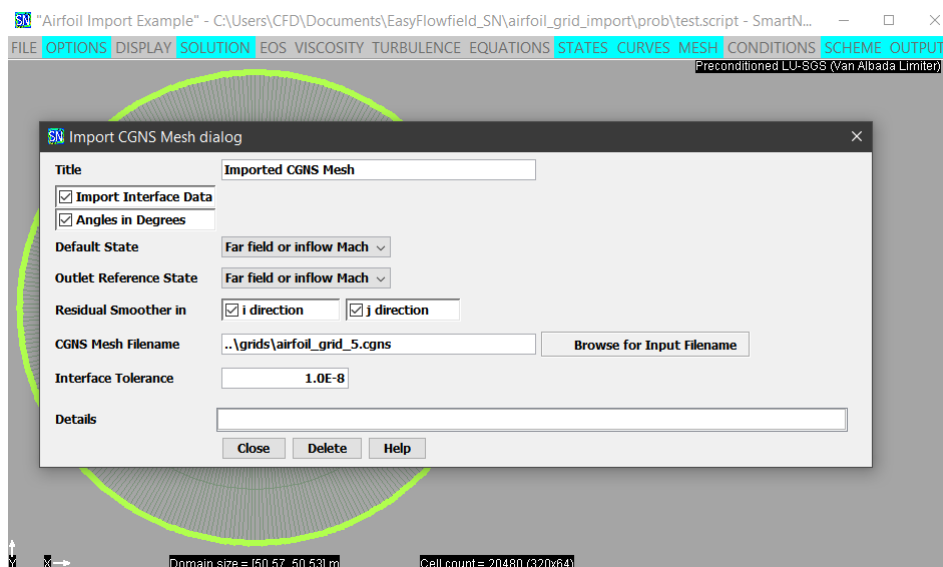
SN "Airfoil Import Example" - C:\Users\CFD\Documents\EasyFlowfield_SN\airfoil_grid_import\prob\test.script - SmartN...

FILE OPTIONS DISPLAY SOLUTION EOS VISCOSITY TURBULENCE EQUATIONS STATES CURVES MESH CONDITIONS SCHEME OUTPUT

Preconditioned LU-SGS (Van Albada Limiter)

SN Import CGNS Mesh dialog

Title Imported CGNS Mesh

Import Interface Data

Angles in Degrees

Default State Far field or inflow Mach

Outlet Reference State Far field or inflow Mach

Residual Smoother in i direction j direction

CGNS Mesh Filename ..\grids\airfoil_grid_5.cgns Browse for Input Filename

Interface Tolerance 1.0E-8

Details

Close Delete Help

Y

X

Domain size = [50.57, 50.53] m

Cell count = 20480 (320x64)